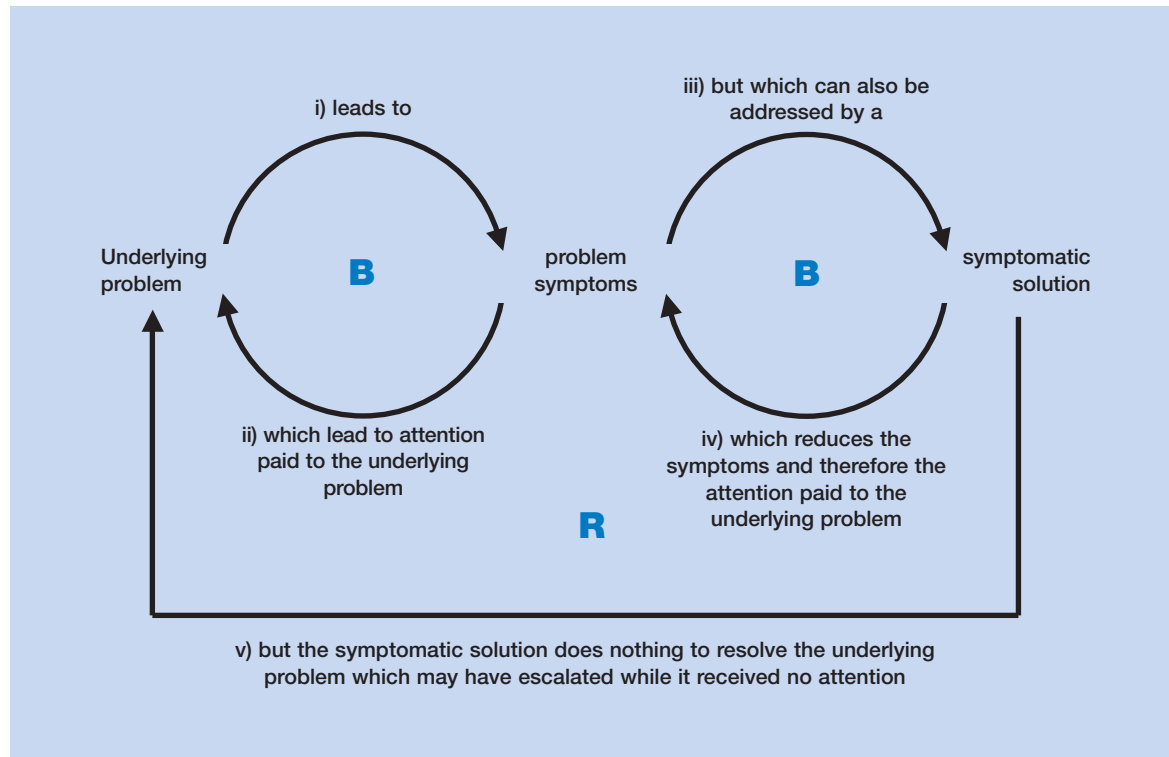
i) leads to

iii) but which can also be addressed by a

Underlying problem

B

problem symptoms

B

symptomatic solution

ii) which lead to attention paid to the underlying problem

iv) which reduces the symptoms and therefore the attention paid to the underlying problem

R

v) but the symptomatic solution does nothing to resolve the underlying problem which may have escalated while it received no attention